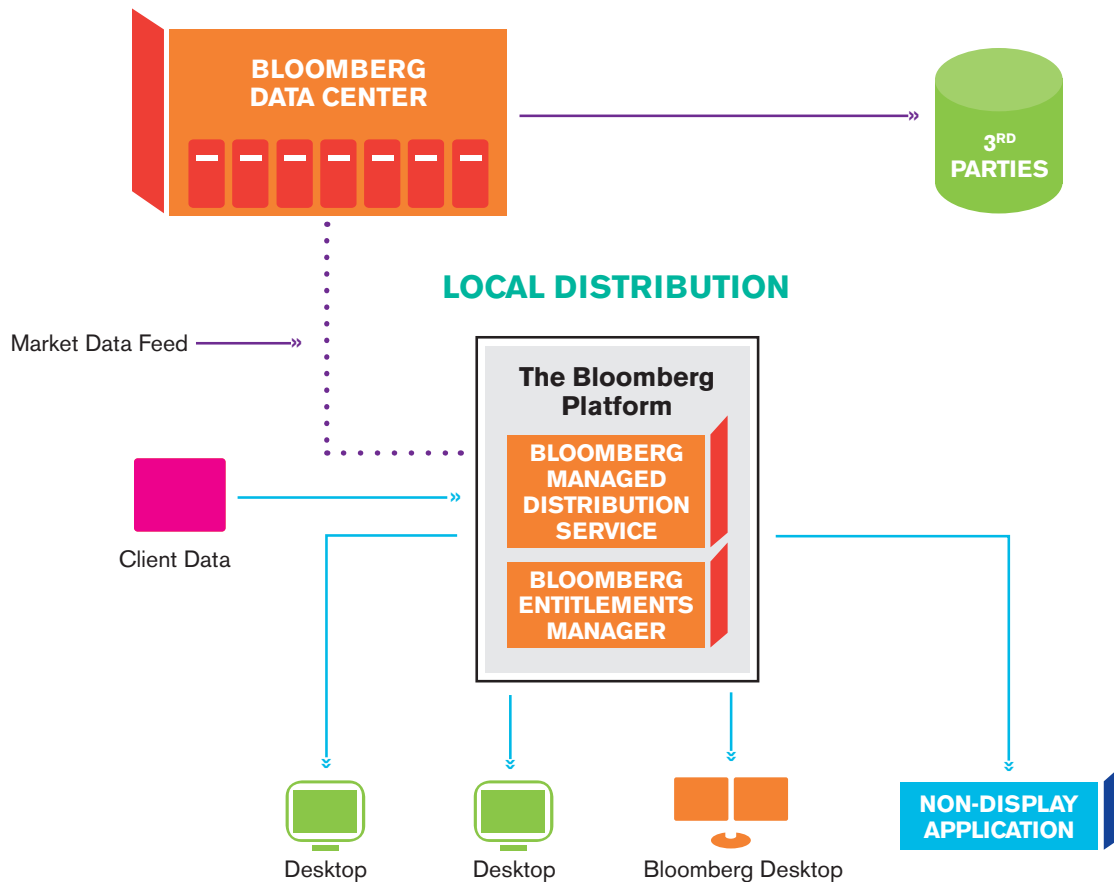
BLOOMBERG DATA CENTER

$3^{RD}$ PARTIES

LOCAL DISTRIBUTION

Market Data Feed

The Bloomberg Platform

BLOOMBERG MANAGED DISTRIBUTION SERVICE

BLOOMBERG ENTITLEMENTS MANAGER

Client Data

Desktop

Desktop

Bloomberg Desktop

NON-DISPLAY APPLICATION